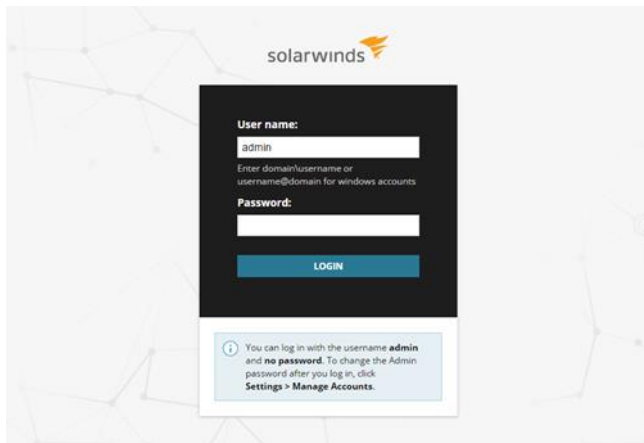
solarwinds

User name:

admin

Enter domain\username or username@domain for windows accounts

Password:

LOGIN

You can log in with the username **admin** and **no password**. To change the Admin password after you log in, click **Settings > Manage Accounts**.